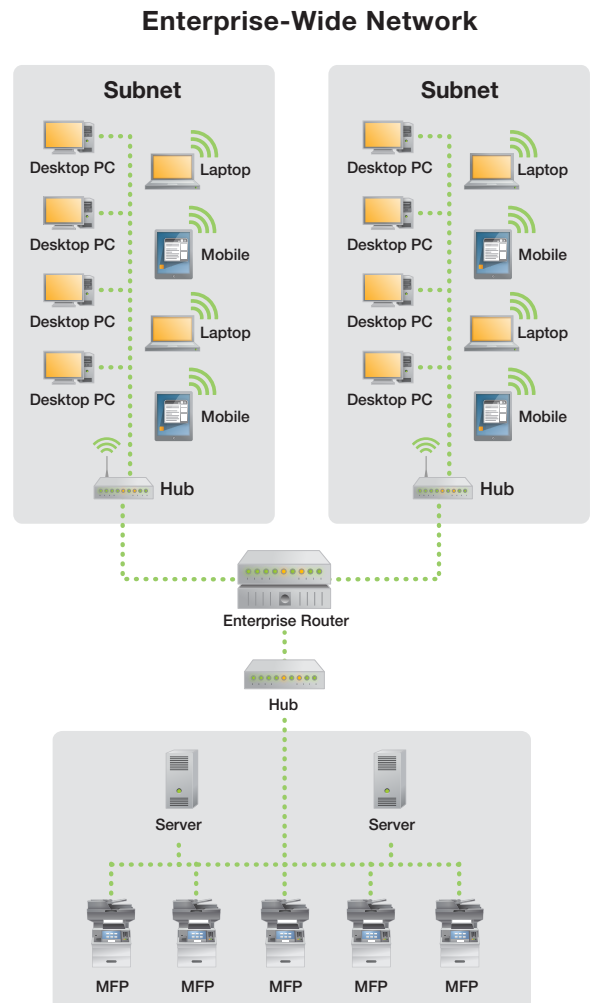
Enterprise-Wide Network

Subnet

Desktop PC
Laptop
Desktop PC
Mobile
Desktop PC
Laptop
Desktop PC
Mobile
Hub

Subnet

Desktop PC
Laptop
Desktop PC
Mobile
Desktop PC
Laptop
Desktop PC
Mobile
Hub

Enterprise Router

Hub

Server
Server

MFP
MFP
MFP
MFP
MFP